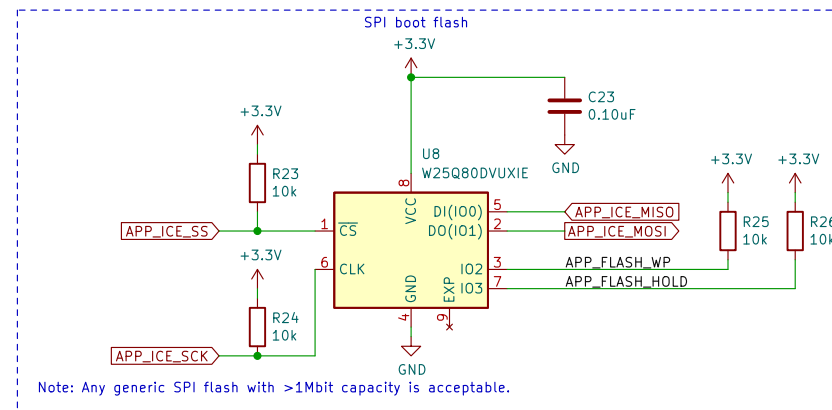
SPI boot flash

+3.3V

C23
0.10uF

GND

+3.3V

R23
10k

U8
W25Q80DVUXIE

+3.3V

+3.3V

8
VCC

DI(IO0)
DO(IO1)

5
2

APP_ICE_MISO
APP_ICE_MOSI

R25
10k

R26
10k

APP_ICE_SS

1
$\overline{CS}$

+3.3V

6
CLK

IO2
IO3

3
7

APP_FLASH_WP
APP_FLASH_HOLD

R24
10k

GND
4

EXP
9

APP_ICE_SCK

GND

Note: Any generic SPI flash with >1Mbit capacity is acceptable.